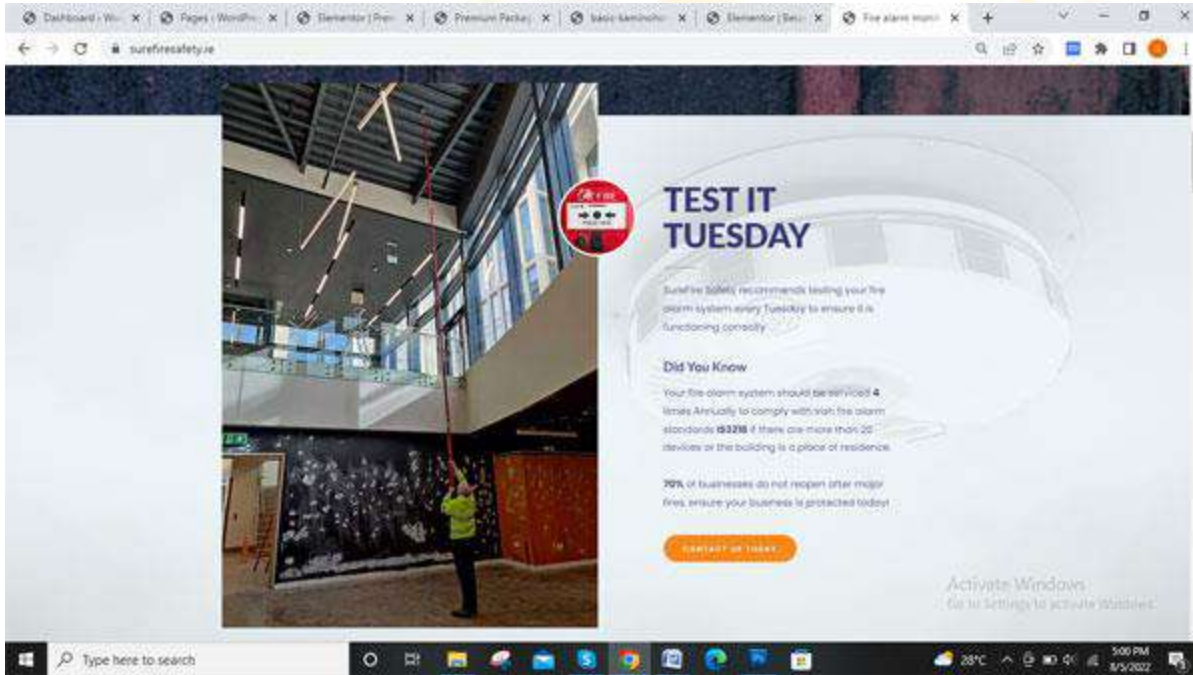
Dashboard ‹ Wo... ×
Pages ‹ WordPre... ×
Elementor | Prem... ×
Premium Packag... ×
basic-kaminoho... ×
Elementor | Basi... ×
Fire alarm maint... ×
surefiresafety.ie

TEST IT TUESDAY

SureFire Safety recommends testing your fire alarm system every Tuesday to ensure it is functioning correctly.

Did You Know

Your fire alarm system should be serviced 4 times Annually to comply with Irish fire alarm standards IS3218 if there are more than 20 devices or the building is a place of residence.

70% of businesses do not reopen after major fires, ensure your business is protected today!

CONTACT US TODAY

Activate Windows
Go to Settings to activate Windows.

Type here to search
28°C
5:00 PM
8/5/2022